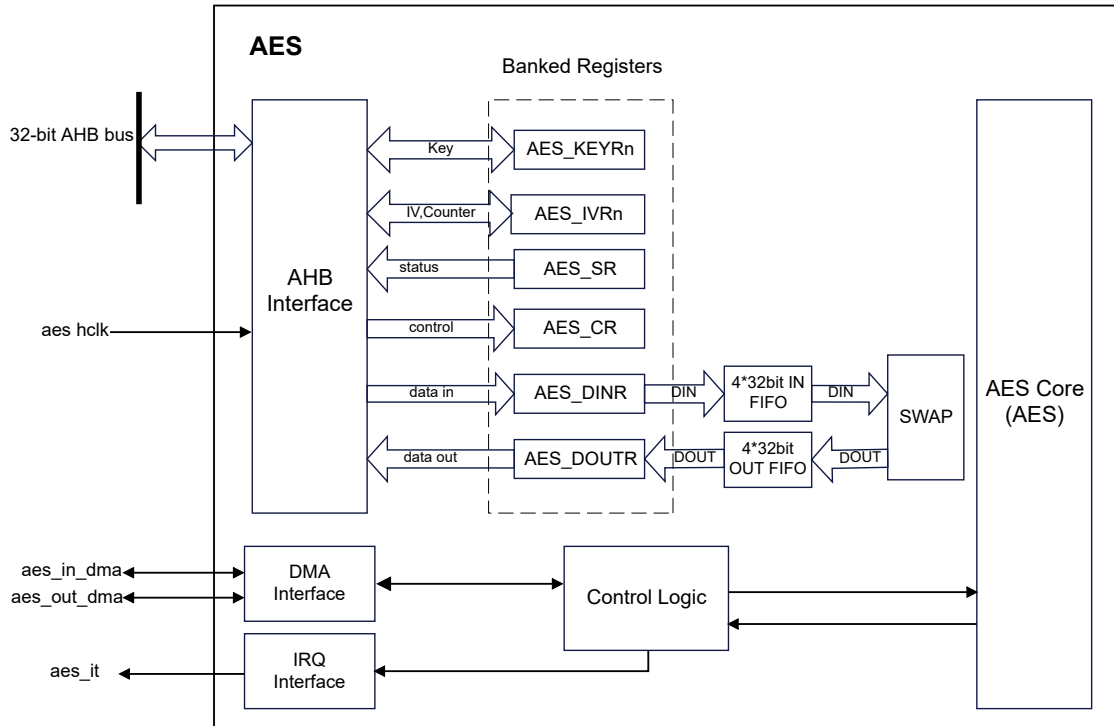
AES

Banked Registers

32-bit AHB bus

AHB Interface

Key
AES_KEYRn

IV,Counter
AES_IVRn

status
AES_SR

aes hclk

control
AES_CR

data in
AES_DINR
DIN
4*32bit IN FIFO
DIN
SWAP

AES Core (AES)

data out
AES_DOUTR
DOUT
4*32bit OUT FIFO
DOUT

aes_in_dma
aes_out_dma
DMA Interface

Control Logic

aes_it
IRQ Interface